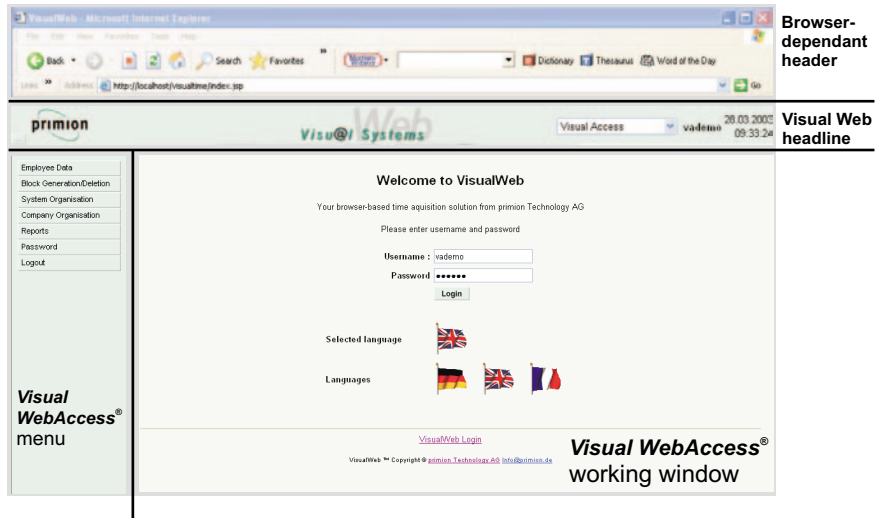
VisualWeb - Microsoft Internet Explorer

File Edit View Favorites Tools Help

Back Search Favorites

Dictionary Thesaurus Word of the Day

Links Address http://localhost/visualtime/index.jsp Go

Browser-dependant header

primion

Visu@l Systems

Visual Access vademo 28.03.2003 09:33:24

Visual Web headline

Employee Data
Block Generation/Deletion
System Organisation
Company Organisation
Reports
Password
Logout

Welcome to VisualWeb

Your browser-based time aquisition solution from primion Technology AG

Please enter username and password

Username : vademo
Password ••••••
Login

Selected language

Languages

Visual WebAccess® menu

VisualWeb Login

VisualWeb ™ Copyright © primion Technology AG info@primion.de

Visual WebAccess® working window